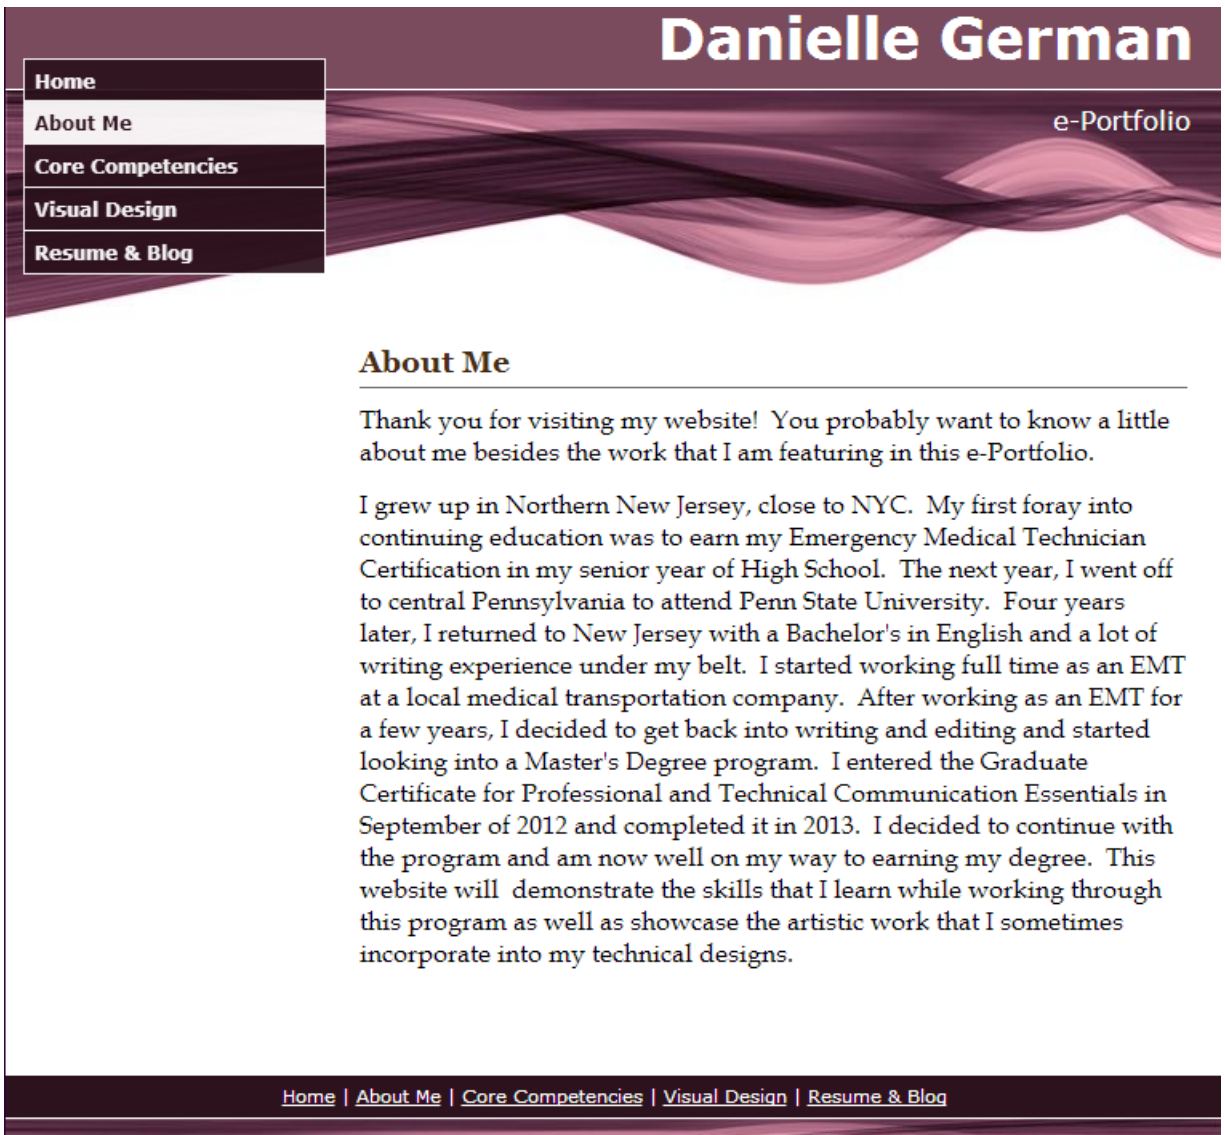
Danielle German

e-Portfolio

Home
About Me
Core Competencies
Visual Design
Resume & Blog

About Me

Thank you for visiting my website! You probably want to know a little about me besides the work that I am featuring in this e-Portfolio.

I grew up in Northern New Jersey, close to NYC. My first foray into continuing education was to earn my Emergency Medical Technician Certification in my senior year of High School. The next year, I went off to central Pennsylvania to attend Penn State University. Four years later, I returned to New Jersey with a Bachelor's in English and a lot of writing experience under my belt. I started working full time as an EMT at a local medical transportation company. After working as an EMT for a few years, I decided to get back into writing and editing and started looking into a Master's Degree program. I entered the Graduate Certificate for Professional and Technical Communication Essentials in September of 2012 and completed it in 2013. I decided to continue with the program and am now well on my way to earning my degree. This website will demonstrate the skills that I learn while working through this program as well as showcase the artistic work that I sometimes incorporate into my technical designs.

Home | About Me | Core Competencies | Visual Design | Resume & Blog